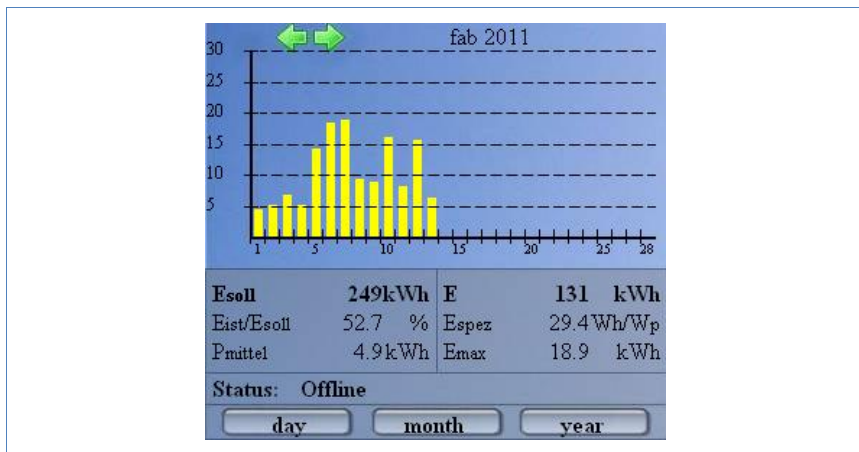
fab 2011

30
25
20
15
10
5

1 5 10 15 20 25 28

| Esoll | 249kWh | E | 131 kWh |
|---|---|---|---|
| Eist/Esoll | 52.7 % | Espez | 29.4 Wh/Wp |
| Pmittel | 4.9 kWh | Emax | 18.9 kWh |

Status: Offline

day month year